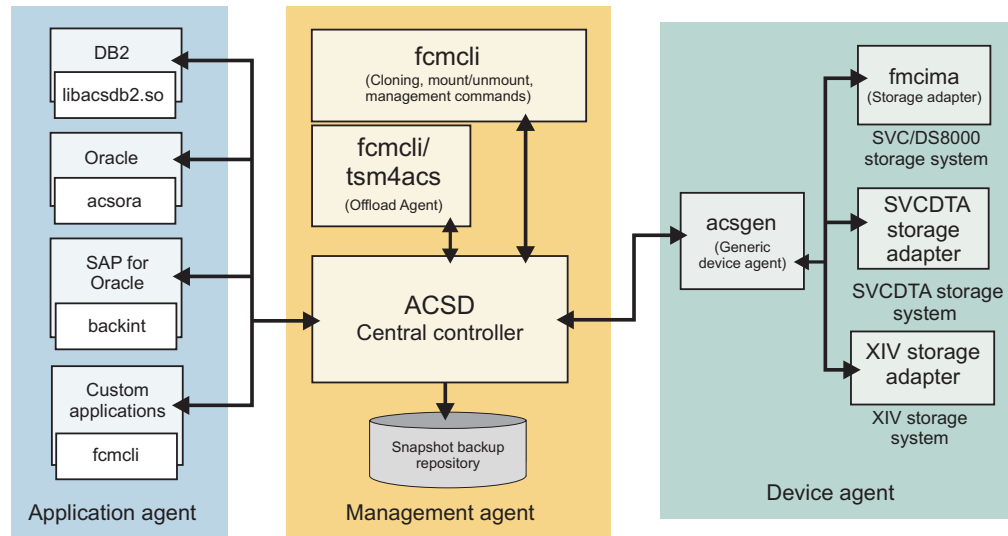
DB2

libacsdb2.so

Oracle

acsora

SAP for Oracle

backint

Custom applications

fcmcli

Application agent

fcmcli
(Cloning, mount/unmount, management commands)

fcmcli/
tsm4acs
(Offload Agent)

ACSD
Central controller

Snapshot backup repository

Management agent

acsgen
(Generic device agent)

fmcima
(Storage adapter)

SVC/DS8000 storage system

SVCDTA storage adapter

SVCDTA storage system

XIV storage adapter

XIV storage system

Device agent